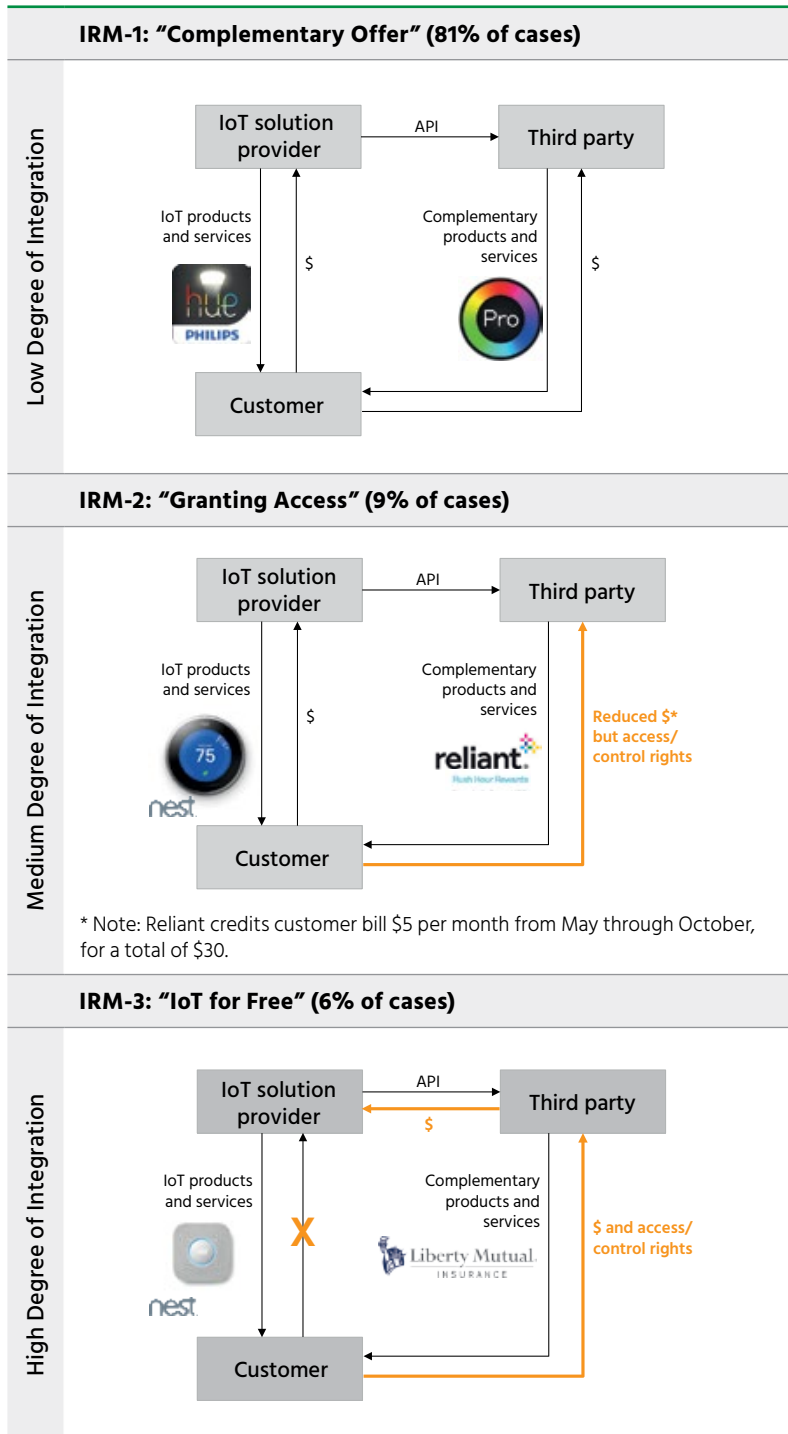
IRM-1: "Complementary Offer" (81% of cases)

Low Degree of Integration

IoT solution provider

API

Third party

IoT products and services

$

hue PHILIPS

Complementary products and services

$

Pro

Customer

IRM-2: "Granting Access" (9% of cases)

Medium Degree of Integration

IoT solution provider

API

Third party

IoT products and services

$

75

nest

Complementary products and services

reliant. Rush Hour Rewards

Reduced $* but access/ control rights

Customer

* Note: Reliant credits customer bill $5 per month from May through October, for a total of $30.

IRM-3: "IoT for Free" (6% of cases)

High Degree of Integration

IoT solution provider

API

$

Third party

IoT products and services

X

nest

Complementary products and services

Liberty Mutual. INSURANCE

$ and access/ control rights

Customer